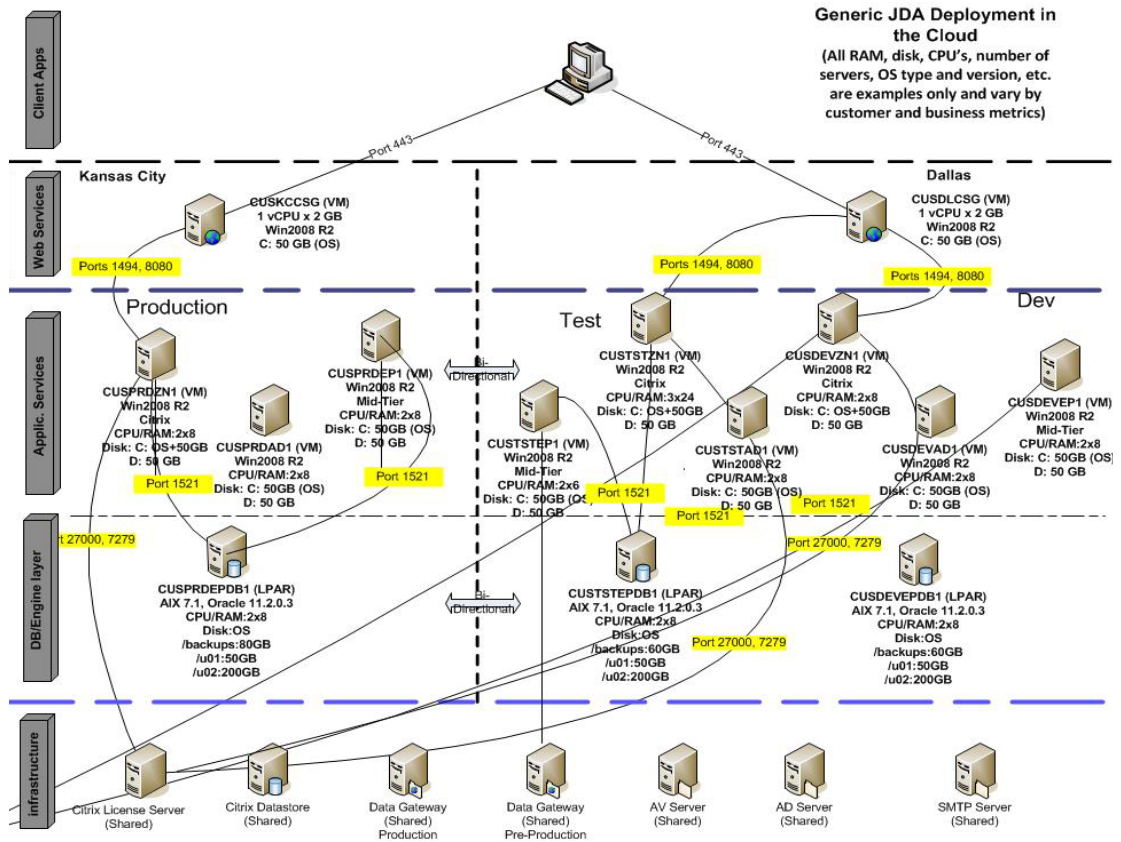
Generic JDA Deployment in the Cloud
(All RAM, disk, CPU's, number of servers, OS type and version, etc. are examples only and vary by customer and business metrics)

Client Apps

Port 443

Port 443

Web Services

Kansas City

CUSKCCSG (VM)
1 vCPU x 2 GB
Win2008 R2
C: 50 GB (OS)

Dallas

CUSDLCSG (VM)
1 vCPU x 2 GB
Win2008 R2
C: 50 GB (OS)

Ports 1494, 8080

Ports 1494, 8080

Ports 1494, 8080

Production

Test

Dev

Applic. Services

CUSPRDZN1 (VM)
Win2008 R2
Citrix
CPU/RAM:2x8
Disk: C: OS+50GB
D: 50 GB

CUSPRDAD1 (VM)
Win2008 R2
CPU/RAM:2x8
Disk: C: 50GB (OS)
D: 50 GB

CUSPRDEP1 (VM)
Win2008 R2
Mid-Tier
CPU/RAM:2x8
Disk: C: 50GB (OS)
D: 50 GB

Bi-Directional

CUSTSTZN1 (VM)
Win2008 R2
Citrix
CPU/RAM:3x24
Disk: C: OS+50GB
D: 50 GB

CUSTSTEP1 (VM)
Win2008 R2
Mid-Tier
CPU/RAM:2x6
Disk: C: 50GB (OS)
D: 50 GB

CUSTSTAD1 (VM)
Win2008 R2
CPU/RAM:2x8
Disk: C: 50GB (OS)
D: 50 GB

CUSDEVZN1 (VM)
Win2008 R2
Citrix
CPU/RAM:2x8
Disk: C: OS+50GB
D: 50 GB

CUSDEVAD1 (VM)
Win2008 R2
CPU/RAM:2x8
Disk: C: 50GB (OS)
D: 50 GB

CUSDEVEP1 (VM)
Win2008 R2
Mid-Tier
CPU/RAM:2x8
Disk: C: 50GB (OS)
D: 50 GB

Port 1521

Port 1521

Port 1521

Port 1521

Port 1521

DB/Engine layer

Port 27000, 7279

Port 27000, 7279

Port 27000, 7279

CUSPRDEPDB1 (LPAR)
AIX 7.1, Oracle 11.2.0.3
CPU/RAM:2x8
Disk:OS
/backups:80GB
/u01:50GB
/u02:200GB

Bi-Directional

CUSTSTEPDB1 (LPAR)
AIX 7.1, Oracle 11.2.0.3
CPU/RAM:2x8
Disk:OS
/backups:60GB
/u01:50GB
/u02:200GB

CUSDEVEPDB1 (LPAR)
AIX 7.1, Oracle 11.2.0.3
CPU/RAM:2x8
Disk:OS
/backups:60GB
/u01:50GB
/u02:200GB

infrastructure

Citrix License Server
(Shared)

Citrix Datastore
(Shared)

Data Gateway
(Shared)
Production

Data Gateway
(Shared)
Pre-Production

AV Server
(Shared)

AD Server
(Shared)

SMTP Server
(Shared)